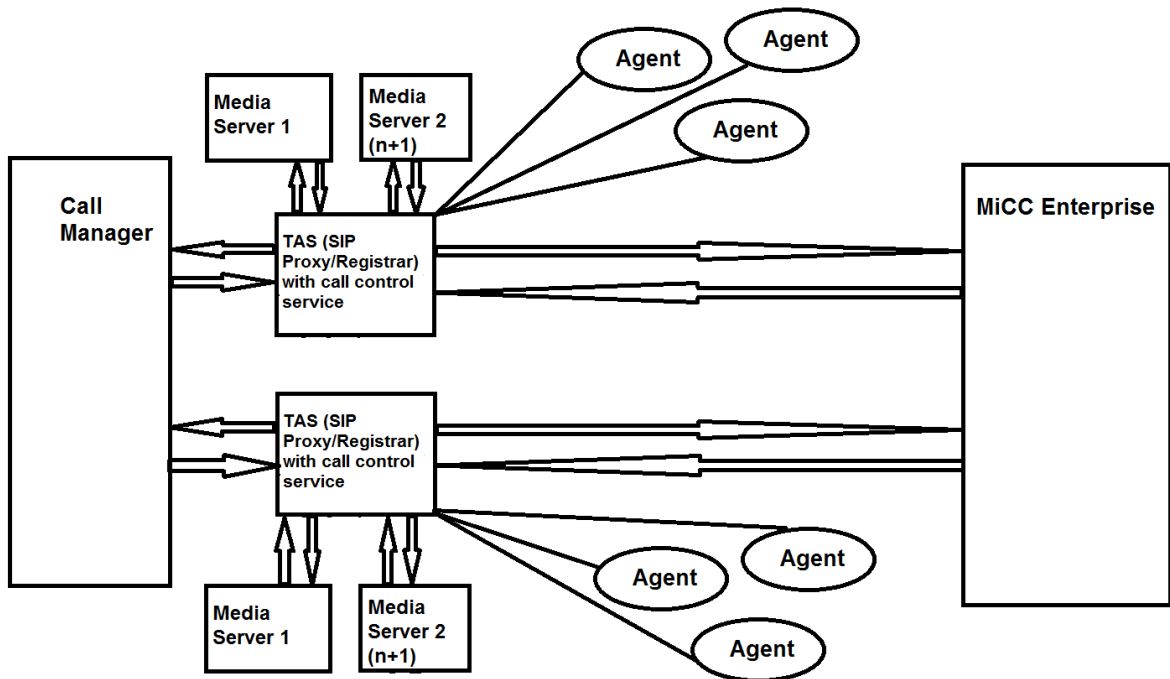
Agent

Agent

Media Server 1

Media Server 2 (n+1)

Agent

Call Manager

TAS (SIP Proxy/Registrar) with call control service

MiCC Enterprise

TAS (SIP Proxy/Registrar) with call control service

Agent

Agent

Media Server 1

Media Server 2 (n+1)

Agent